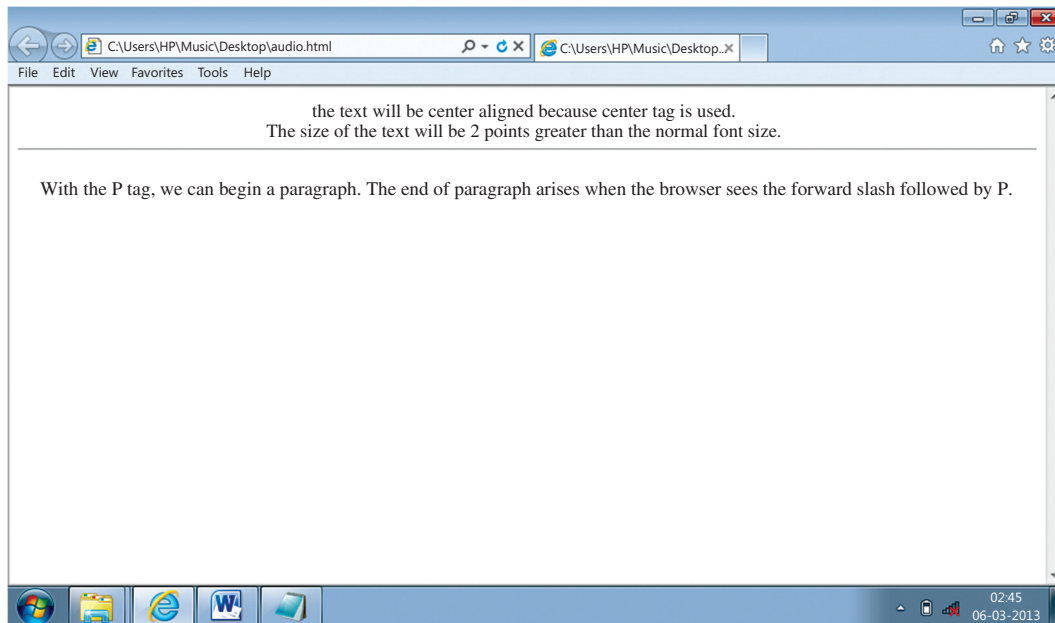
C:\Users\HP\Music\Desktop\audio.html

C:\Users\HP\Music\Desktop..

File Edit View Favorites Tools Help

the text will be center aligned because center tag is used.
The size of the text will be 2 points greater than the normal font size.

With the P tag, we can begin a paragraph. The end of paragraph arises when the browser sees the forward slash followed by P.

02:45
06-03-2013